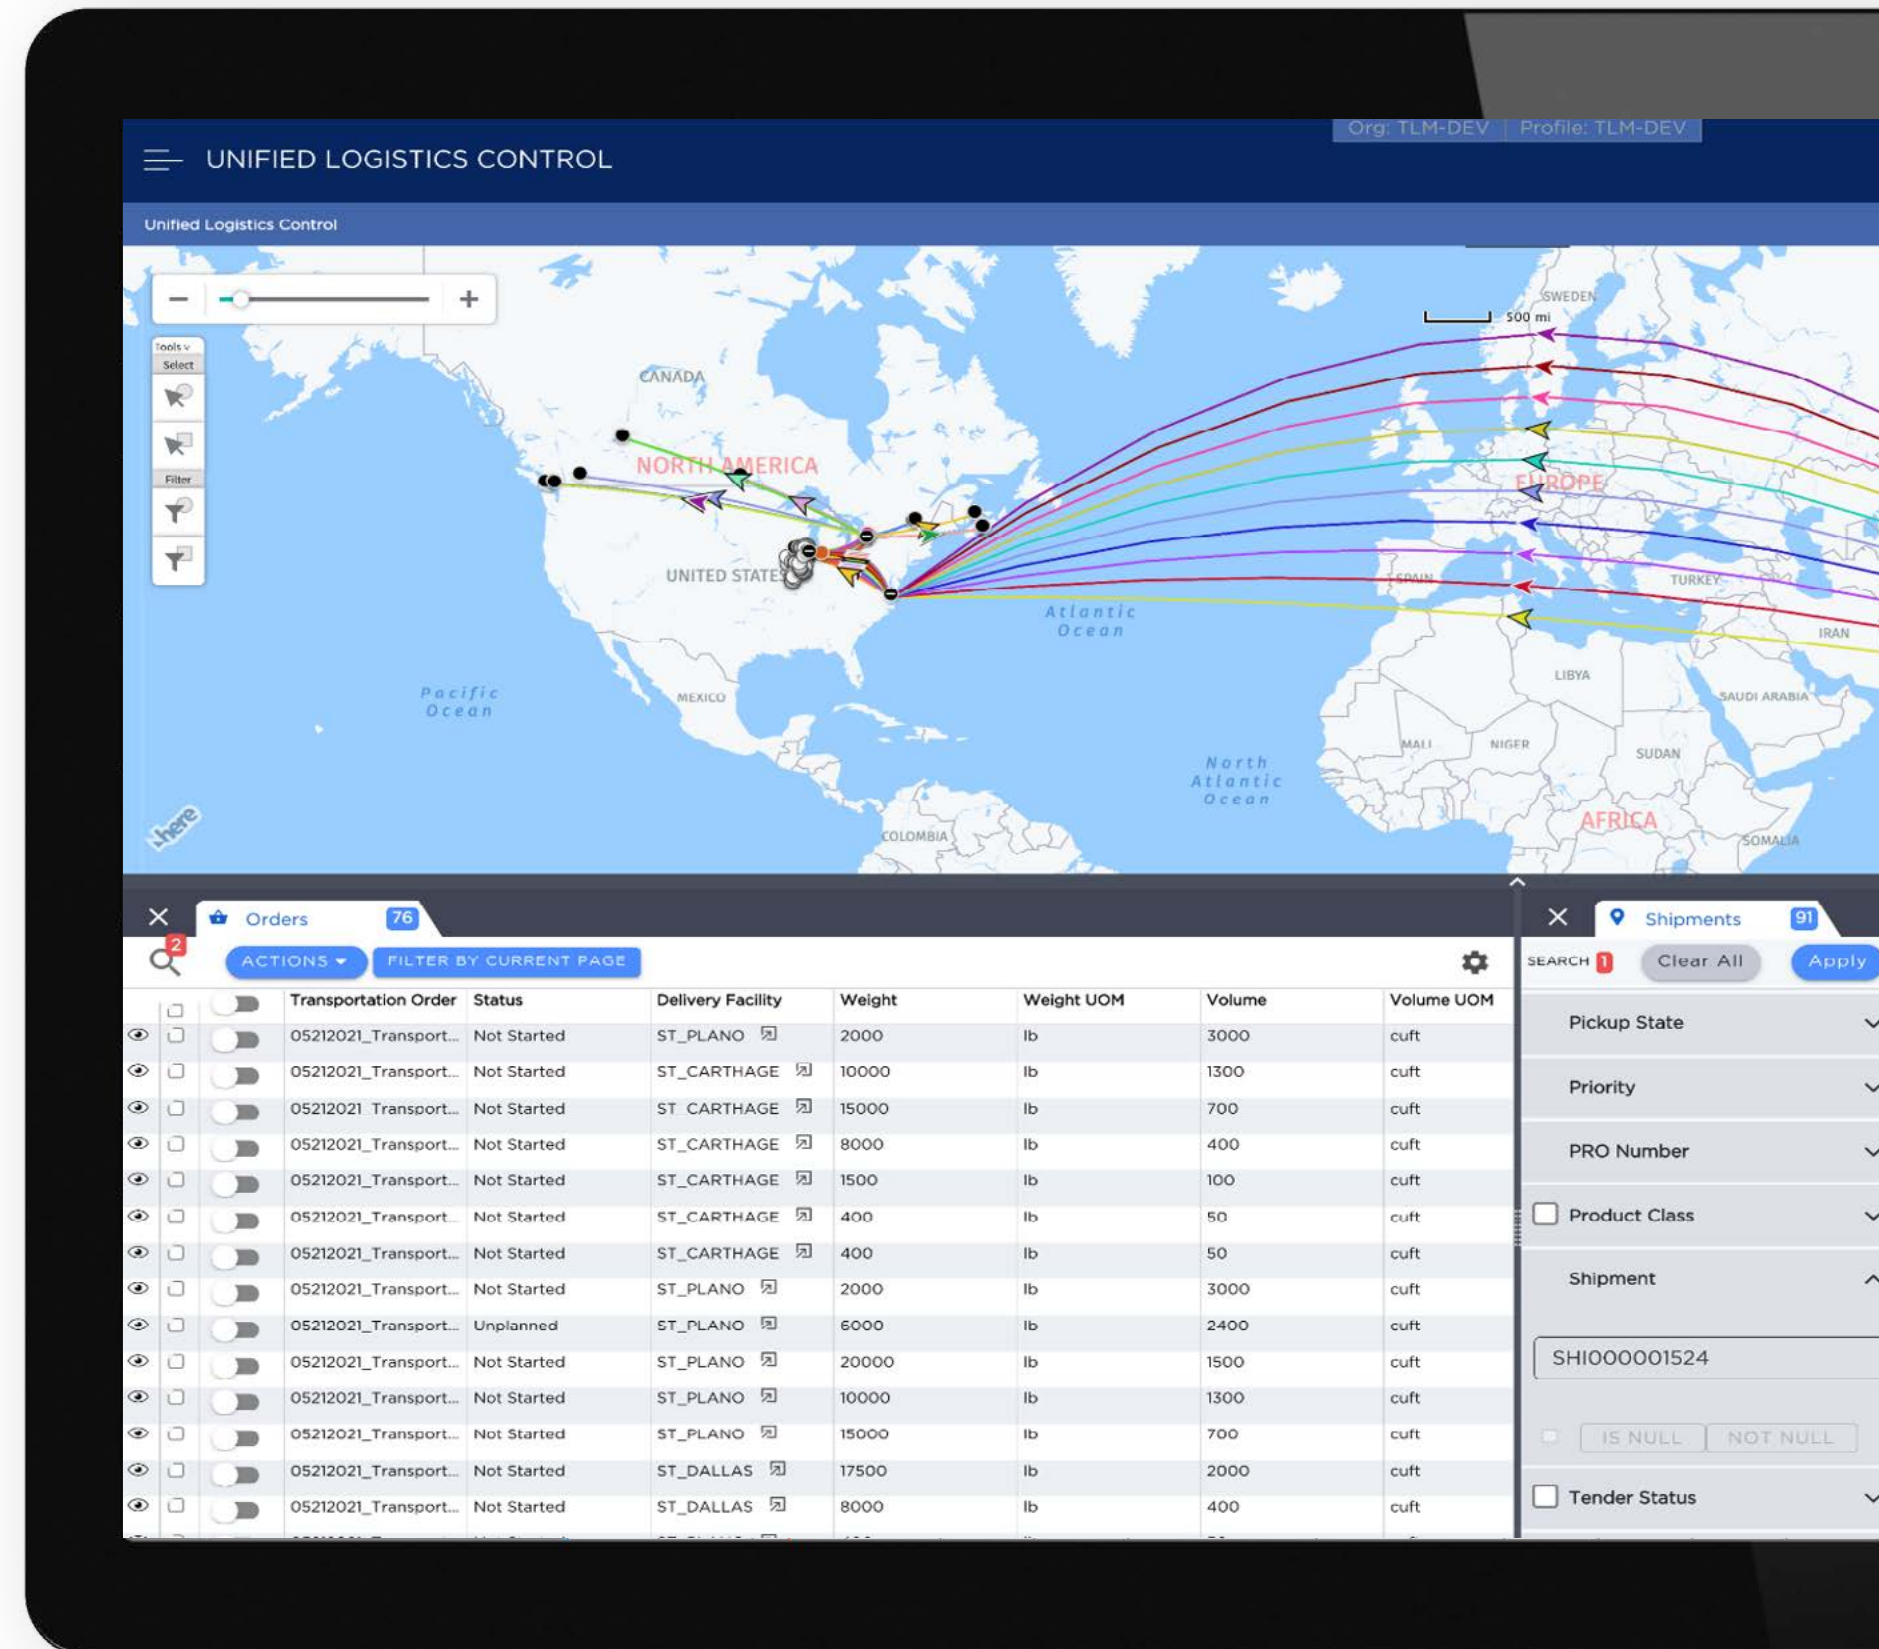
UNIFIED LOGISTICS CONTROL

Org: TLM-DEV | Profile: TLM-DEV

Unified Logistics Control

Tools
Select
Filter

500 mi

SWEDEN
CANADA
NORTH AMERICA
EUROPE
UNITED STATES
SPAIN
TURKEY
Atlantic Ocean
IRAN
LIBYA
SAUDI ARABIA
Pacific Ocean
MEXICO
MALI
NIGER
SUDAN
North Atlantic Ocean
AFRICA
COLOMBIA
SOMALIA
here

Orders 76

2
ACTIONS
FILTER BY CURRENT PAGE

| | | | Transportation Order | Status | Delivery Facility | Weight | Weight UOM | Volume | Volume UOM |
|---|---|---|---|---|---|---|---|---|---|
| | | | 05212021_Transport... | Not Started | ST_PLANO | 2000 | lb | 3000 | cuft |
| | | | 05212021_Transport... | Not Started | ST_CARTHAGE | 10000 | lb | 1300 | cuft |
| | | | 05212021_Transport... | Not Started | ST_CARTHAGE | 15000 | lb | 700 | cuft |
| | | | 05212021_Transport... | Not Started | ST_CARTHAGE | 8000 | lb | 400 | cuft |
| | | | 05212021_Transport... | Not Started | ST_CARTHAGE | 1500 | lb | 100 | cuft |
| | | | 05212021_Transport... | Not Started | ST_CARTHAGE | 400 | lb | 50 | cuft |
| | | | 05212021_Transport... | Not Started | ST_CARTHAGE | 400 | lb | 50 | cuft |
| | | | 05212021_Transport... | Not Started | ST_PLANO | 2000 | lb | 3000 | cuft |
| | | | 05212021_Transport... | Unplanned | ST_PLANO | 6000 | lb | 2400 | cuft |
| | | | 05212021_Transport... | Not Started | ST_PLANO | 20000 | lb | 1500 | cuft |
| | | | 05212021_Transport... | Not Started | ST_PLANO | 10000 | lb | 1300 | cuft |
| | | | 05212021_Transport... | Not Started | ST_PLANO | 15000 | lb | 700 | cuft |
| | | | 05212021_Transport... | Not Started | ST_DALLAS | 17500 | lb | 2000 | cuft |
| | | | 05212021_Transport... | Not Started | ST_DALLAS | 8000 | lb | 400 | cuft |

Shipments 91

SEARCH 1
Clear All
Apply

Pickup State
Priority
PRO Number
Product Class
Shipment
SHI000001524
IS NULL
NOT NULL
Tender Status